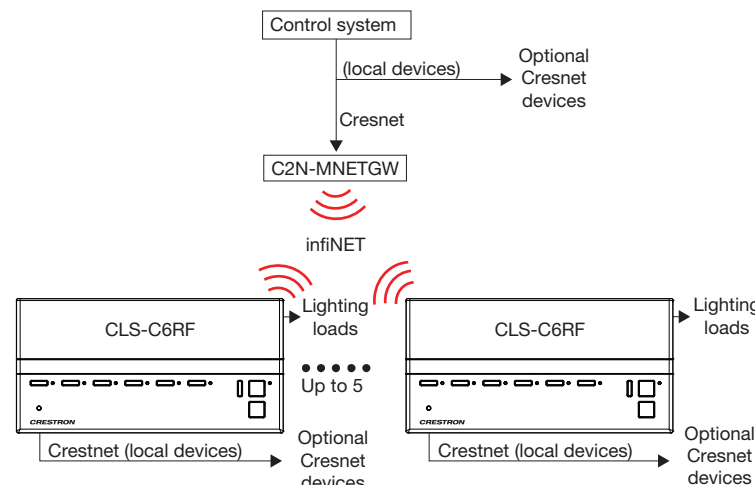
Control system

(local devices)

Optional Cresnet devices

Cresnet

C2N-MNETGW

infiNET

CLS-C6RF

CRESTRON

Lighting loads

Up to 5

CLS-C6RF

CRESTRON

Lighting loads

Crestnet (local devices)

Optional Cresnet devices

Crestnet (local devices)

Optional Cresnet devices